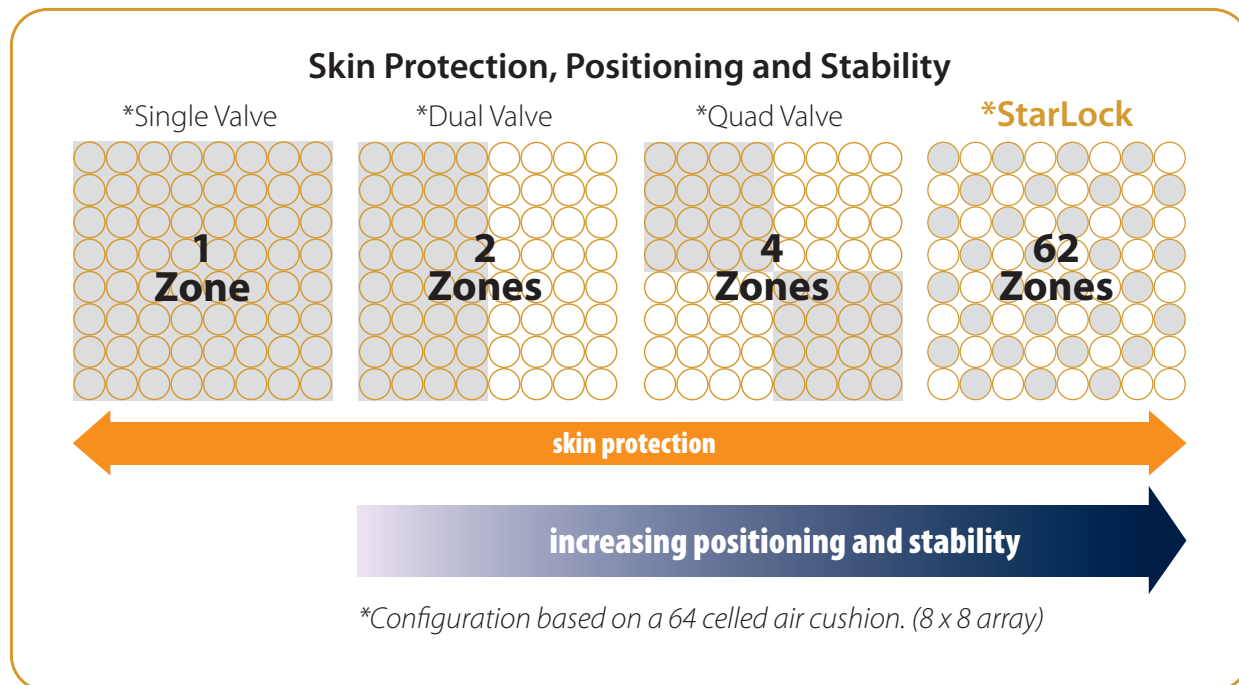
Skin Protection, Positioning and Stability

*Single Valve

1 Zone

*Dual Valve

2 Zones

*Quad Valve

4 Zones

*StarLock

62 Zones

skin protection

increasing positioning and stability

*Configuration based on a 64 celled air cushion. (8 x 8 array)